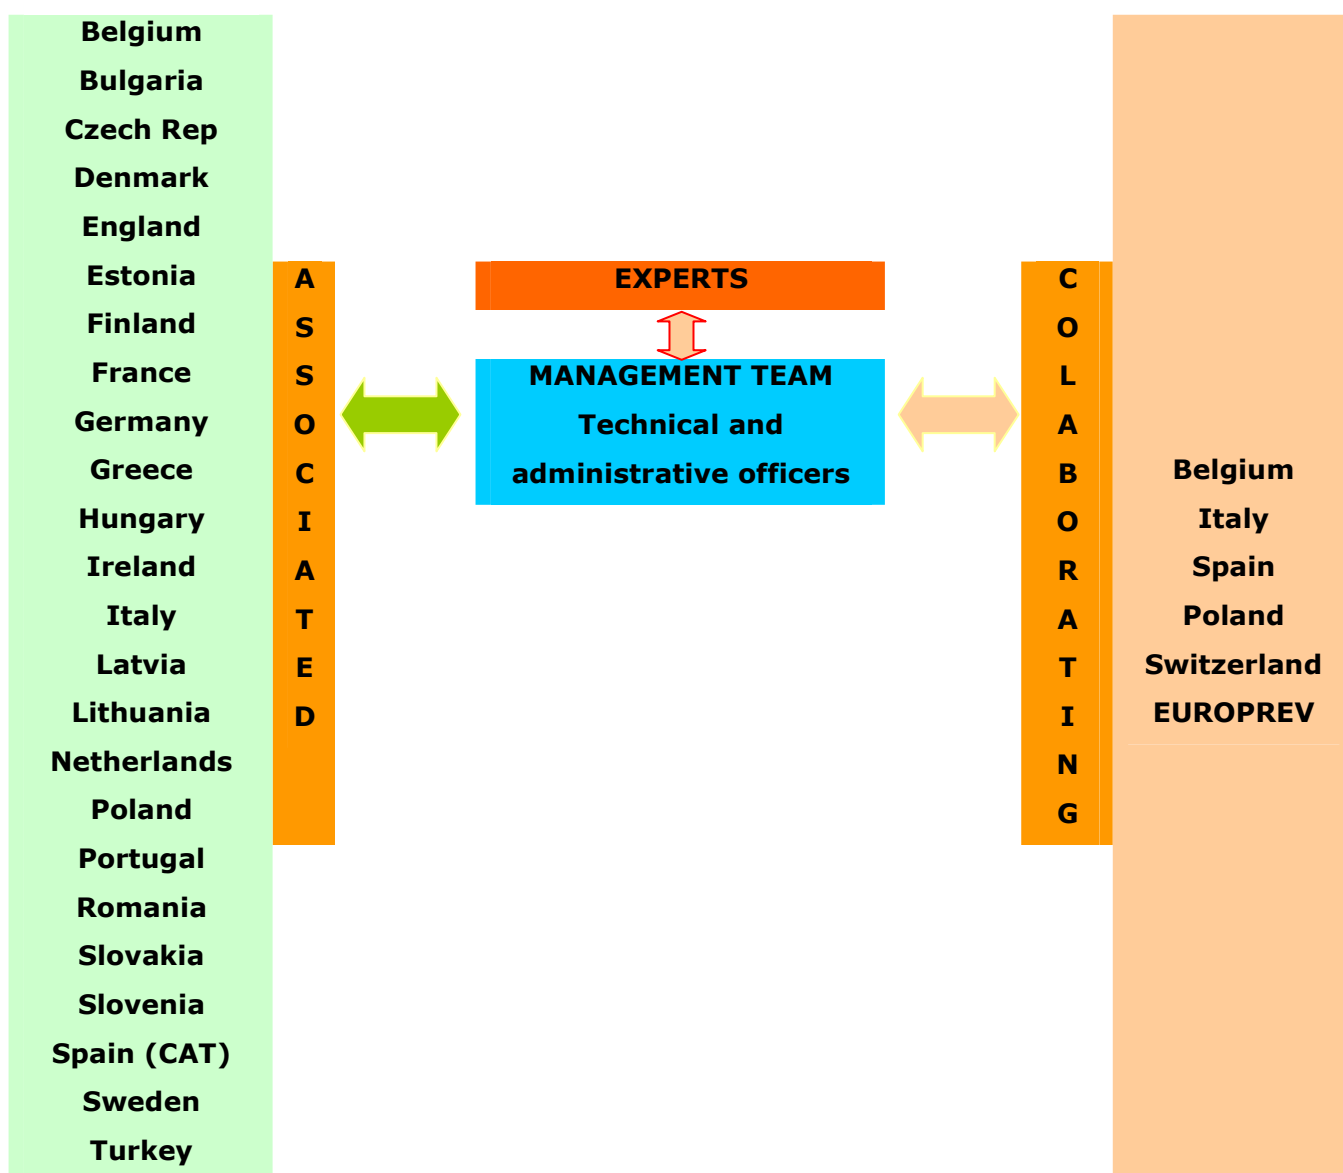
Belgium
Bulgaria
Czech Rep
Denmark
England
Estonia
Finland
France
Germany
Greece
Hungary
Ireland
Italy
Latvia
Lithuania
Netherlands
Poland
Portugal
Romania
Slovakia
Slovenia
Spain (CAT)
Sweden
Turkey

ASSOCIATED

EXPERTS

MANAGEMENT TEAM
Technical and administrative officers

COLABORATING

Belgium
Italy
Spain
Poland
Switzerland
EUROPREV